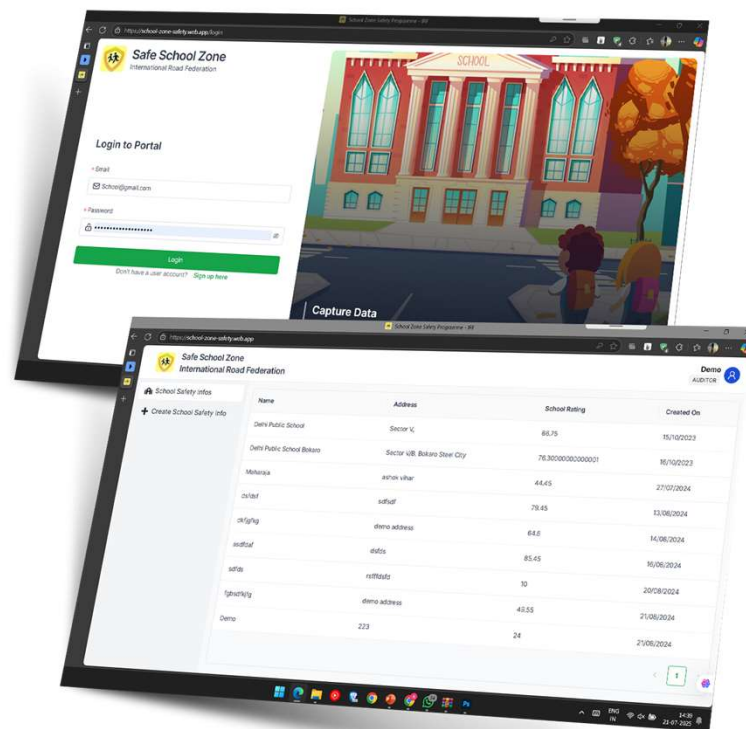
https://school-zone-safety.web.app/login

School Zone Safety Programme - IRF

Safe School Zone
International Road Federation

Login to Portal

* Email

School@gmail.com

* Password

••••••••••••••••••

Login

Don't have a user account? Sign up here

SCHOOL

Capture Data

https://school-zone-safety.web.app

School Zone Safety Programme - IRF

Safe School Zone
International Road Federation

Demo
AUDITOR

School Safety Infos

Create School Safety Info

| Name | Address | School Rating | Created On |
|---|---|---|---|
| Delhi Public School | Sector V, | 66.75 | 15/10/2023 |
| Delhi Public School Bokaro | Sector V/B, Bokaro Steel City | 76.30000000000001 | 16/10/2023 |
| Maharaja | ashok vihar | 44.45 | 27/07/2024 |
| dsfdsf | sdfsdf | 79.45 | 13/08/2024 |
| dkfgjfkg | demo address | 64.8 | 14/08/2024 |
| asdfdzaf | dsfds | 85.45 | 16/08/2024 |
| sdfds | rsfffdsfd | 10 | 20/08/2024 |
| fgbndfkjfg | demo address | 49.55 | 21/08/2024 |
| Demo | 223 | 24 | 21/08/2024 |

1

ENG IN

14:35
23-07-2025